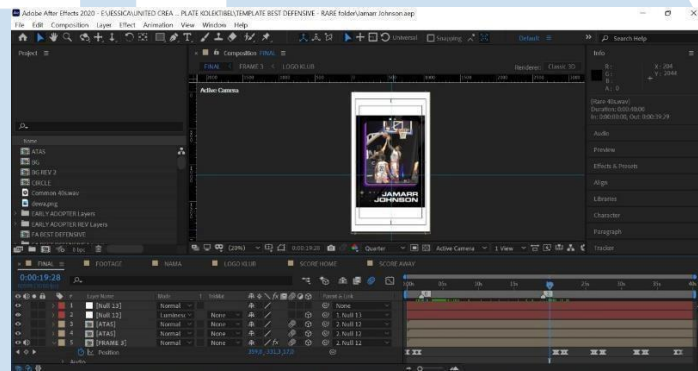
Adobe After Effects 2020 - E:\JESSICA\UNITED CREA ... PLATE KOLEKTIBEL\TEMPLATE BEST DEFENSIVE - RARE folder\Jamarr Johnson.aep

File Edit Composition Layer Effect Animation View Window Help

Default Search Help

Project

Composition FINAL

FINAL FRAME 1 LOGO KLUB

Renderer: Classic 3D

Active Camera

JAMARR JOHNSON

Info

R:
G:
B:
A: 0

X: 284
Y: 2044

Audio

Preview

Effects & Presets

Align

Libraries

Character

Paragraph

Tracker

ATAS
BG
BG REV 3
CIRCLE
Common Allowav
dema.png
EARLY ADOPTER Layers
EARLY ADOPTER REV Layers
FA BEST DEFENSIVE

(25%) 0:00:19:28 Quarter Active Camera 1 View

FINAL FOOTAGE NAMA LOGO KLUB SCORE HOME SCORE AWAY

0:00:19:28

| # | Source Name | Mode | T TrkMat | Parent & Link |
|---|---|---|---|---|
| 1 | [Null 13] | Normal | | None |
| 2 | [Null 12] | Luminescent | None | 1. Null 13 |
| 3 | [ATAS] | Normal | None | 2. Null 12 |
| 4 | [ATAS] | Normal | None | 2. Null 12 |
| 5 | [FRAME 3] | Normal | None | 2. Null 12 |

Position 289.0, 332.3, 17.0